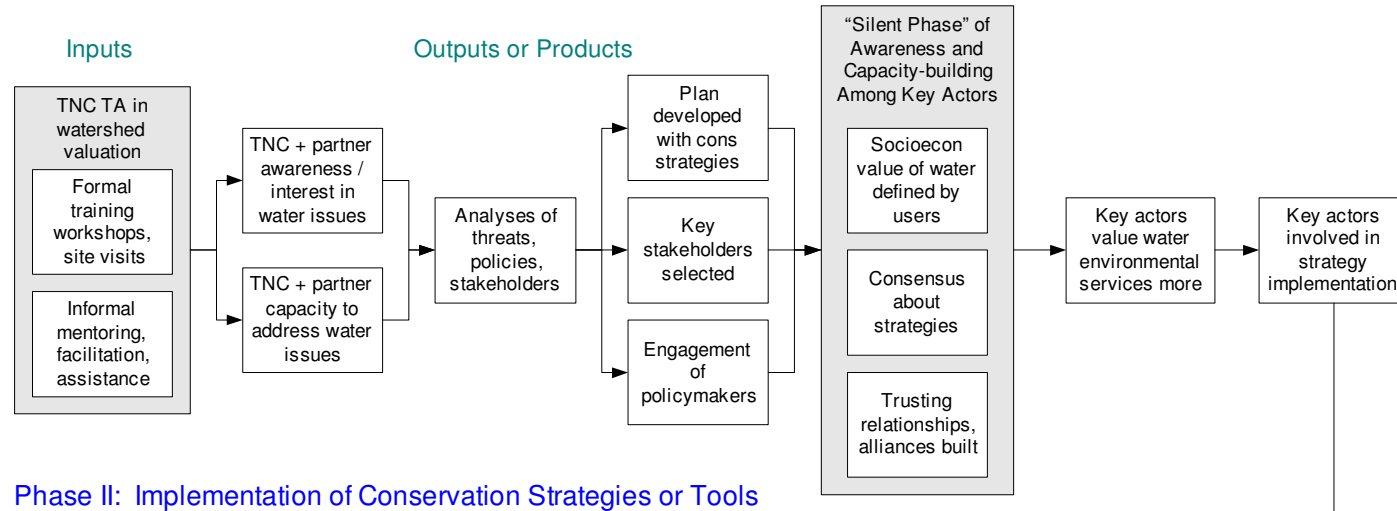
Inputs

Outputs or Products

TNC TA in watershed valuation

Formal training workshops, site visits

Informal mentoring, facilitation, assistance

TNC + partner awareness / interest in water issues

TNC + partner capacity to address water issues

Analyses of threats, policies, stakeholders

Plan developed with cons strategies

Key stakeholders selected

Engagement of policymakers

"Silent Phase" of Awareness and Capacity-building Among Key Actors

Socioecon value of water defined by users

Consensus about strategies

Trusting relationships, alliances built

Key actors value water environmental services more

Key actors involved in strategy implementation

Phase II: Implementation of Conservation Strategies or Tools